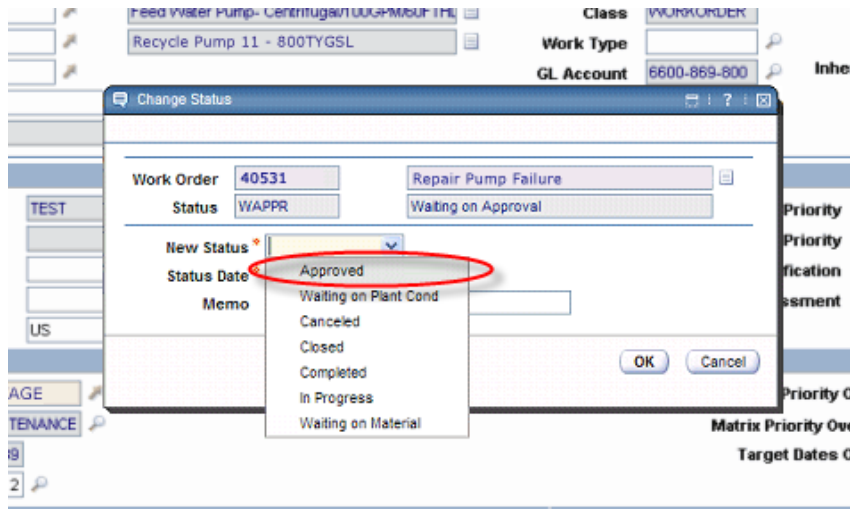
Feed Water Pump- Centrifugal/100GPM/60FTHD
Class WORKORDER
Recycle Pump 11 - 800TYGSL
Work Type
GL Account 6600-869-800
Inhe

Change Status

Work Order 40531
Repair Pump Failure
Status WAPPR
Waiting on Approval
New Status *
Status Date *
Memo

Approved
Waiting on Plant Cond
Canceled
Closed
Completed
In Progress
Waiting on Material

OK
Cancel

TEST
US
Priority
Priority
fication
ssment
AGE
TENANCE
39
2
Priority O
Matrix Priority Ove
Target Dates O